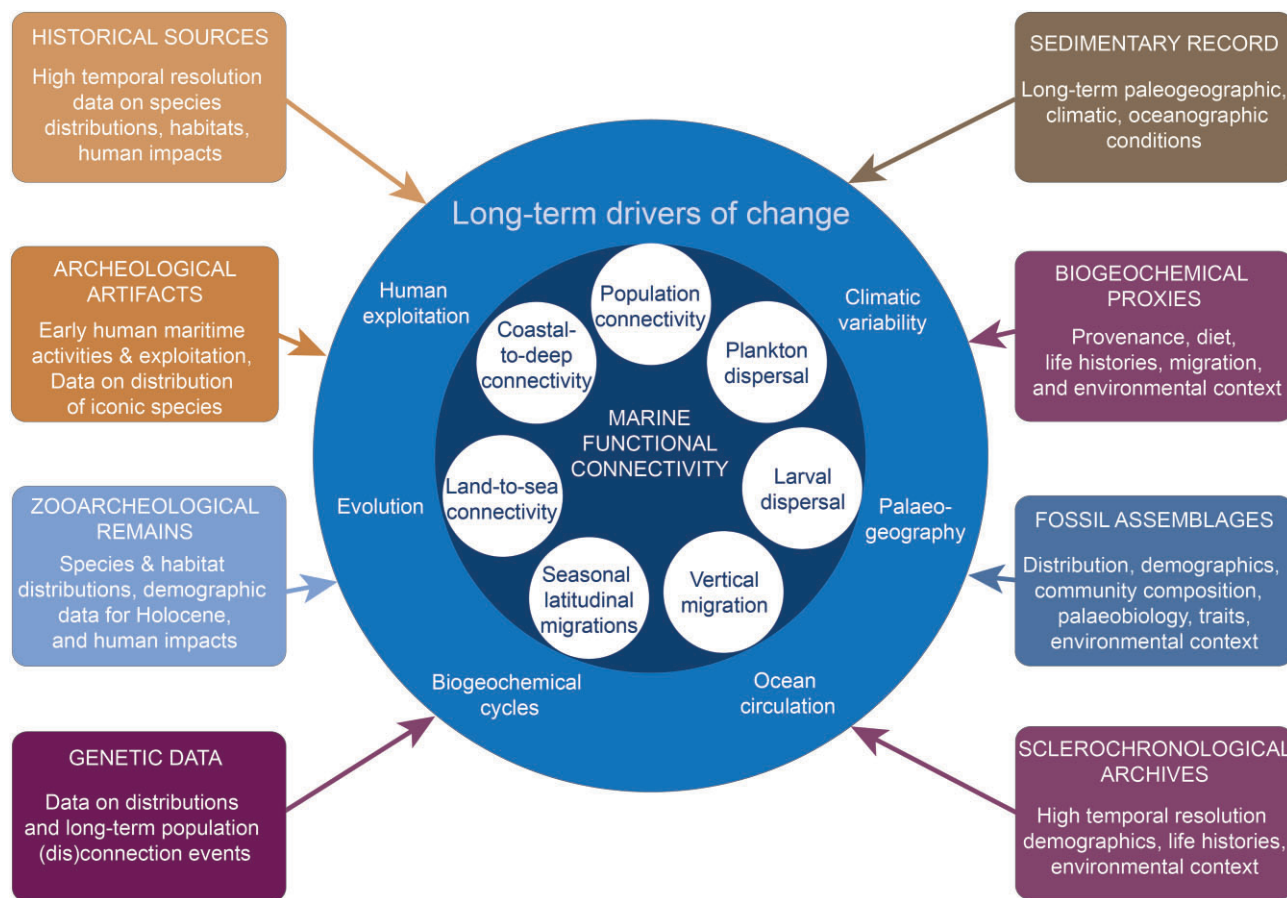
HISTORICAL SOURCES
High temporal resolution data on species distributions, habitats, human impacts

ARCHEOLOGICAL ARTIFACTS
Early human maritime activities & exploitation, Data on distribution of iconic species

ZOOARCHEOLOGICAL REMAINS
Species & habitat distributions, demographic data for Holocene, and human impacts

GENETIC DATA
Data on distributions and long-term population (dis)connection events

SEDIMENTARY RECORD
Long-term paleogeographic, climatic, oceanographic conditions

BIOGEOCHEMICAL PROXIES
Provenance, diet, life histories, migration, and environmental context

FOSSIL ASSEMBLAGES
Distribution, demographics, community composition, palaeobiology, traits, environmental context

SCLEROCHRONOLOGICAL ARCHIVES
High temporal resolution demographics, life histories, environmental context

Long-term drivers of change

Human exploitation
Climatic variability
Evolution
Palaeo-geography
Biogeochemical cycles
Ocean circulation

Population connectivity
Plankton dispersal
Larval dispersal
Vertical migration
Seasonal latitudinal migrations
Land-to-sea connectivity
Coastal-to-deep connectivity

MARINE FUNCTIONAL CONNECTIVITY